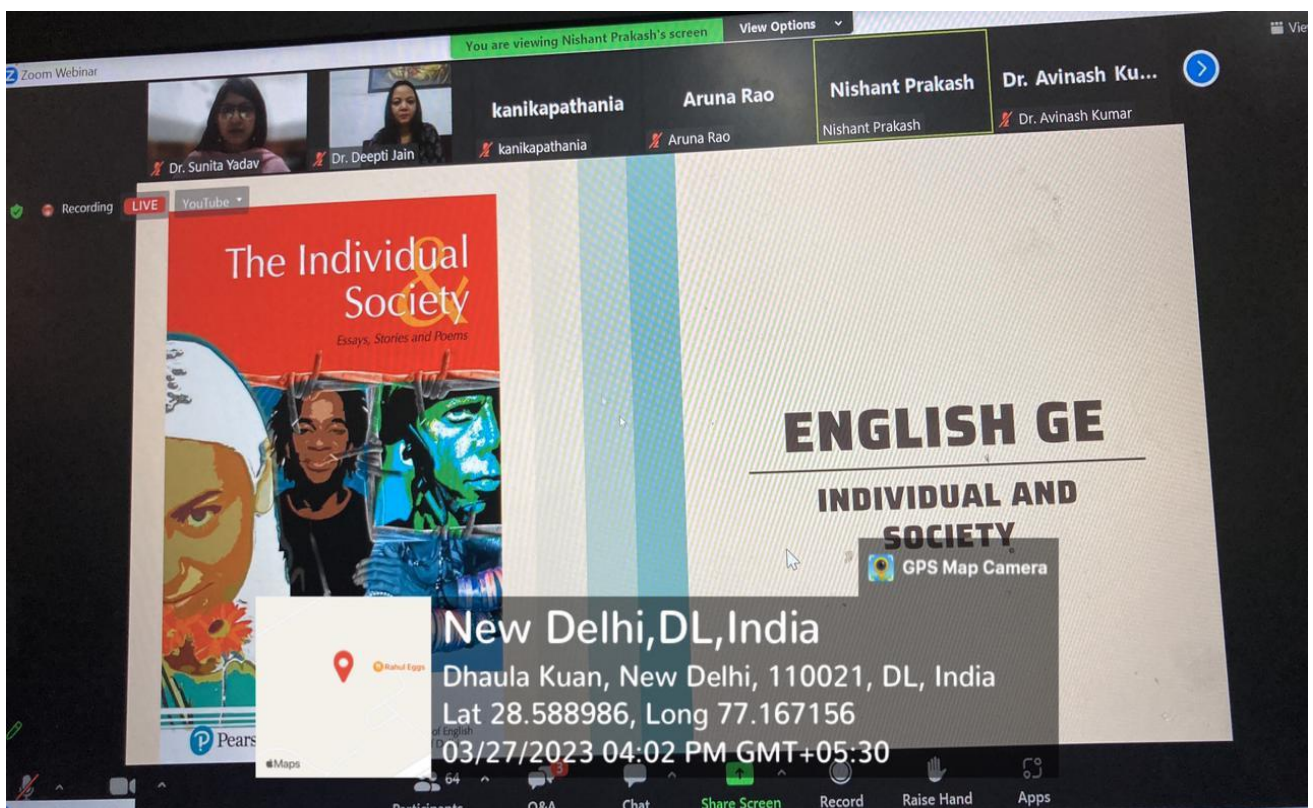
You are viewing Nishant Prakash's screen View Options

Zoom Webinar

Dr. Sunita Yadav

Dr. Deepti Jain

kanikapathania

kanikapathania

Aruna Rao

Aruna Rao

Nishant Prakash

Nishant Prakash

Dr. Avinash Ku...

Dr. Avinash Kumar

Recording LIVE YouTube

The Individual & Society

Essays, Stories and Poems

Pears

ENGLISH GE

INDIVIDUAL AND SOCIETY

GPS Map Camera

Rahul Eggs

Maps

New Delhi,DL,India

Dhaula Kuan, New Delhi, 110021, DL, India

Lat 28.588986, Long 77.167156

03/27/2023 04:02 PM GMT+05:30

64

Participants Q&A Chat Share Screen Record Raise Hand Apps